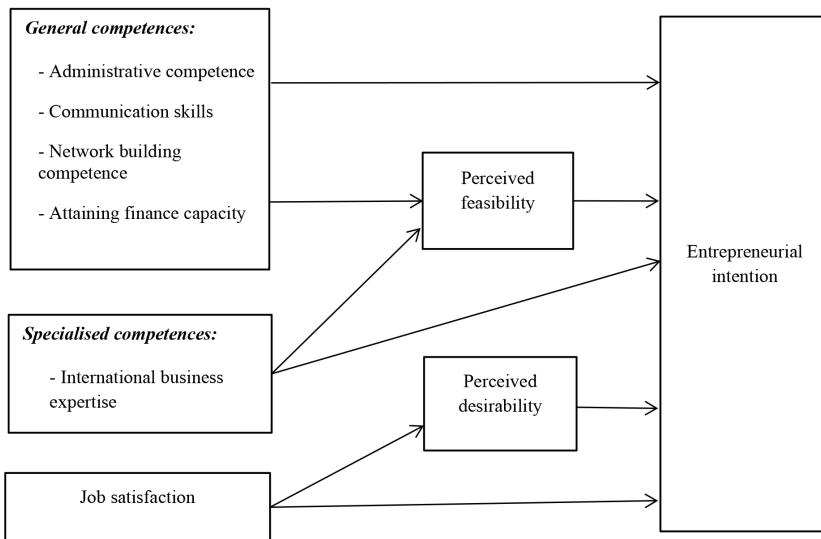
General competences:

- Administrative competence

- Communication skills

- Network building competence

- Attaining finance capacity

Perceived feasibility

Entrepreneurial intention

Specialised competences:

- International business expertise

Perceived desirability

Job satisfaction